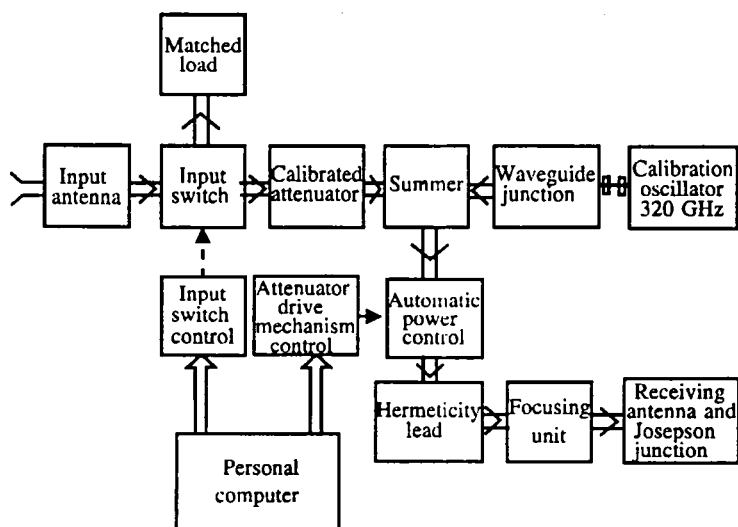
Matched load

Input antenna

Input switch

Calibrated attenuator

Summer

Waveguide junction

Calibration oscillator 320 GHz

Input switch control

Attenuator drive mechanism control

Automatic power control

Hermeticity lead

Focusing unit

Receiving antenna and Josepson junction

Personal computer